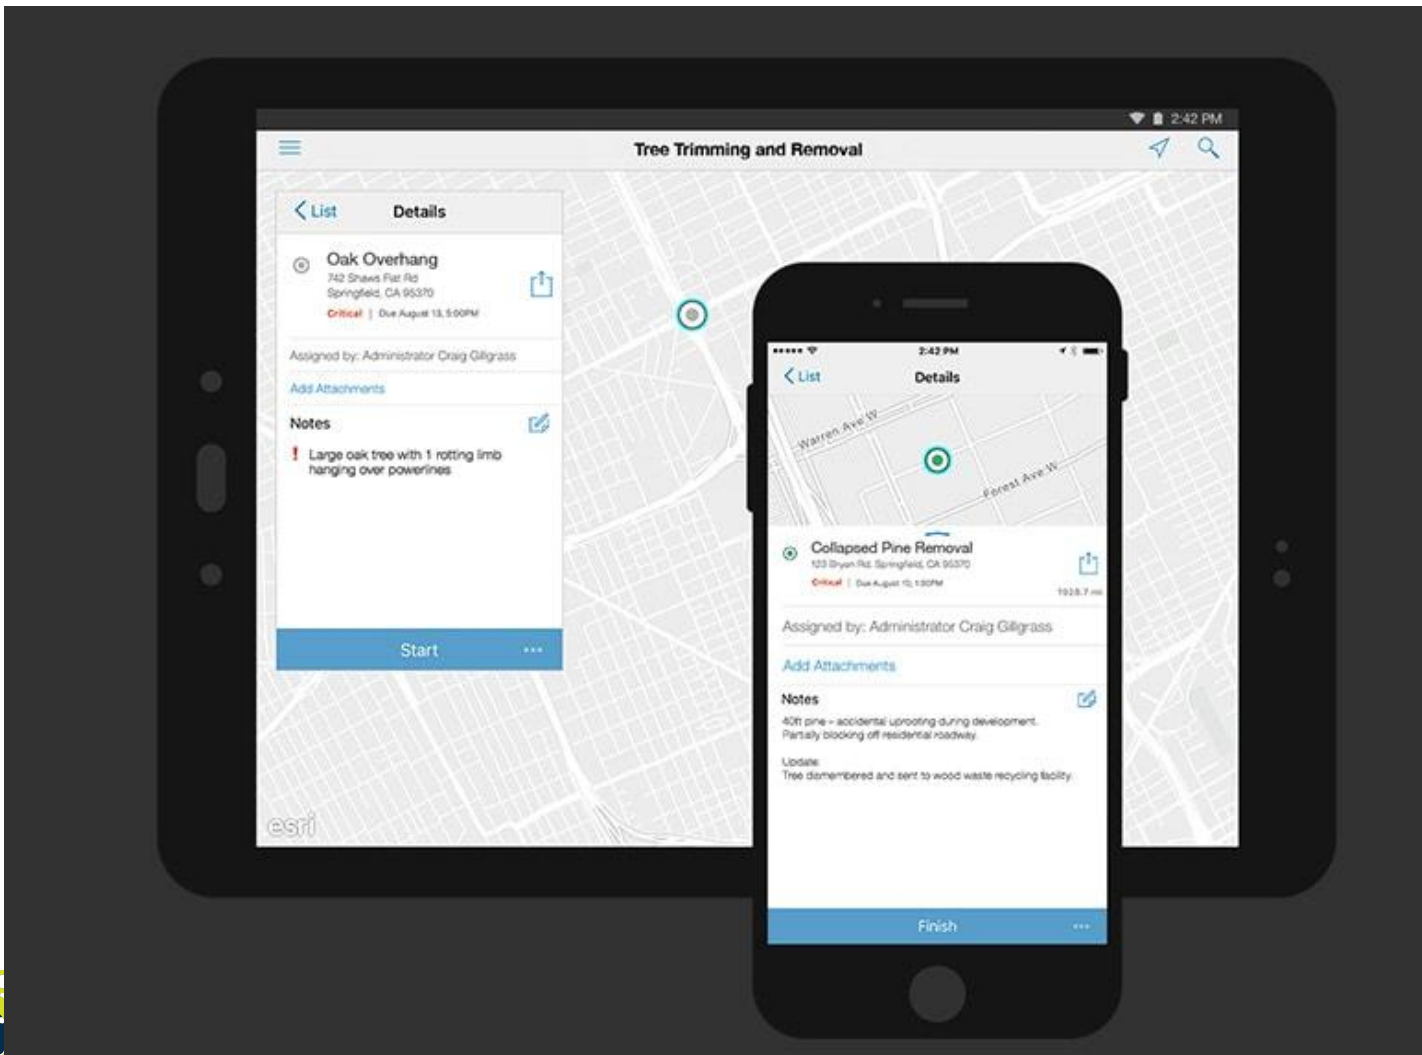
2:42 PM

Tree Trimming and Removal

List

Details

Oak Overhang

742 Shaws Flat Rd
Springfield, CA 95370

Critical | Due August 13, 5:00PM

Assigned by: Administrator Craig Gillgrass

Add Attachments

Notes

! Large oak tree with 1 rotting limb hanging over powerlines

Start ···

esri

2:42 PM

List

Details

Warren Ave W

Forest Ave W

Collapsed Pine Removal

123 Bryan Rd, Springfield, CA 95370

Critical | Due August 15, 1:30PM

1028.7 mi

Assigned by: Administrator Craig Gillgrass

Add Attachments

Notes

40ft pine – accidental uprooting during development. Partially blocking off residential roadway.

Update:
Tree dismembered and sent to wood waste recycling facility.

Finish ···